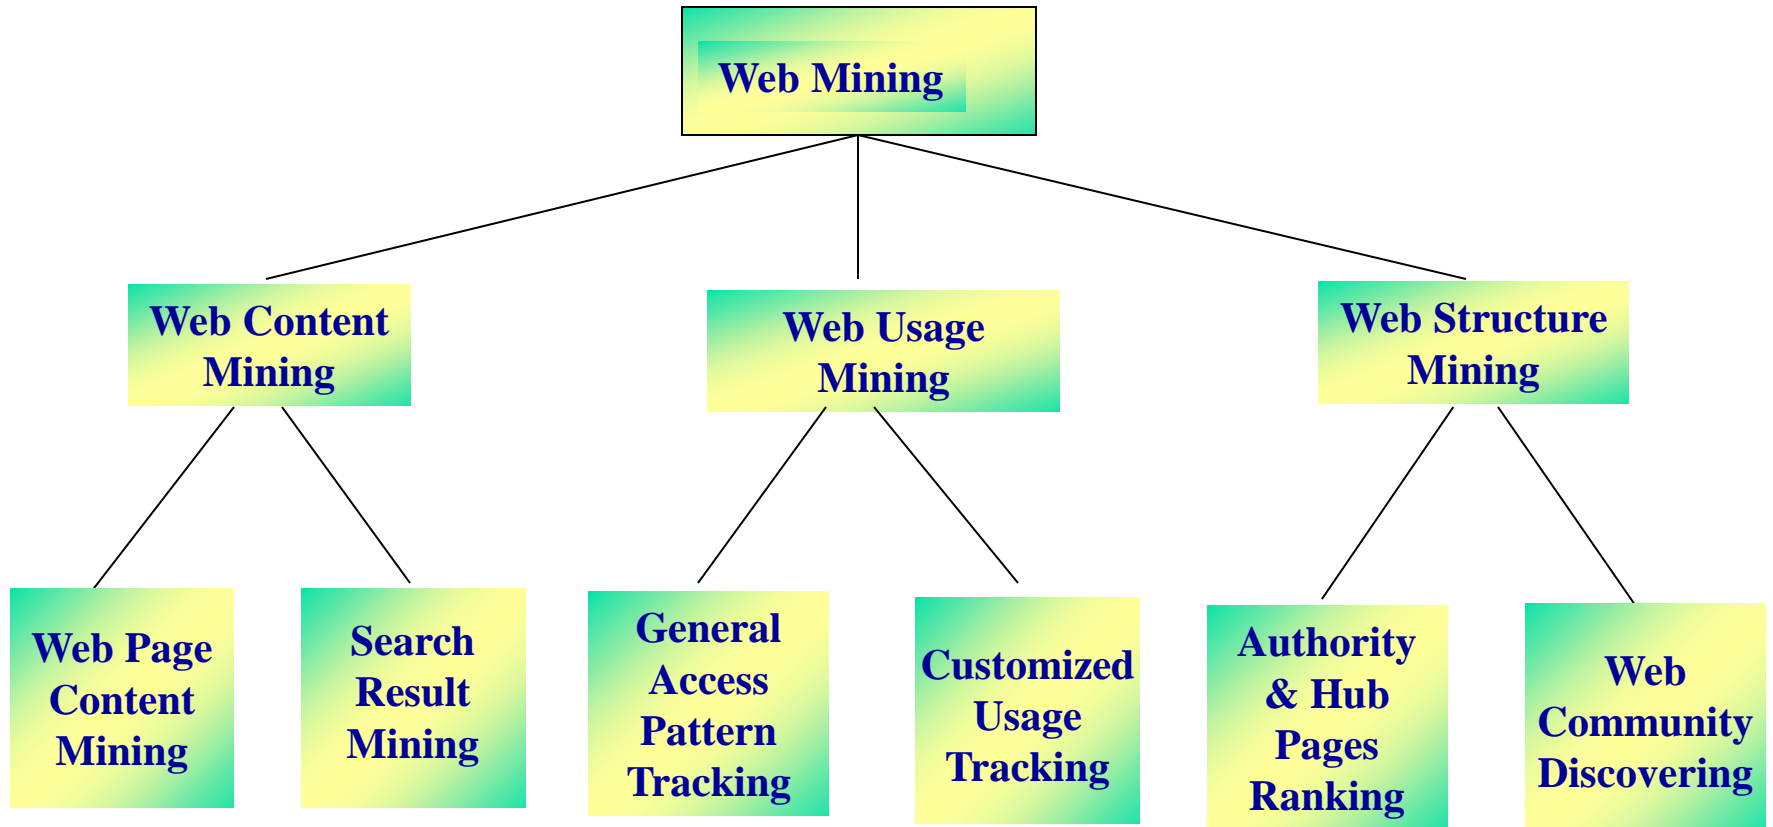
Web Mining

Web Content Mining

Web Usage Mining

Web Structure Mining

Web Page Content Mining

Search Result Mining

General Access Pattern Tracking

Customized Usage Tracking

Authority & Hub Pages Ranking

Web Community Discovering